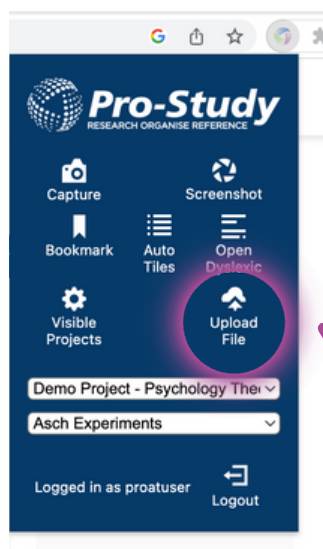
G

Pro-Study
RESEARCH ORGANISE REFERENCE

Capture

Screenshot

Bookmark

Auto Tiles

Open Dyslexic

Visible Projects

Upload File

Demo Project - Psychology The

Asch Experiments

Logged in as proatuser

Logout